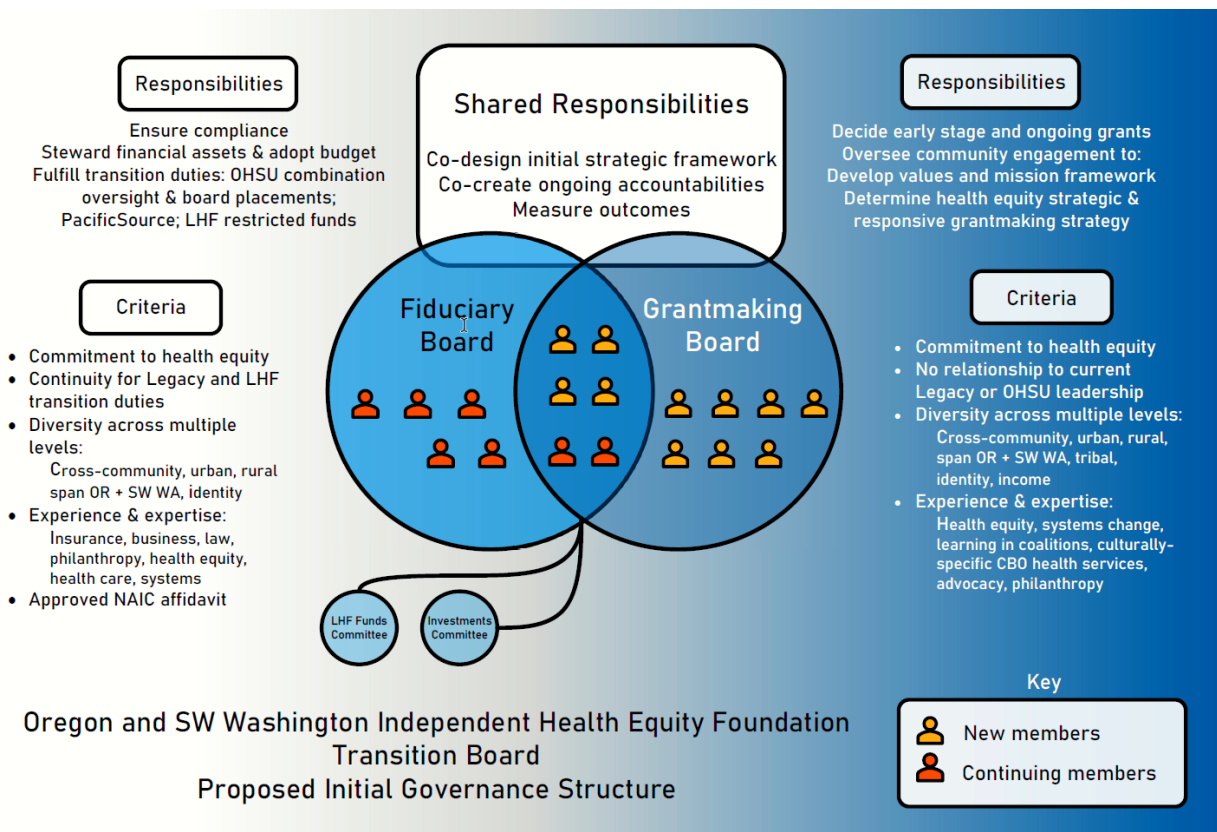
Responsibilities

Ensure compliance
Steward financial assets & adopt budget
Fulfill transition duties: OHSU combination oversight & board placements; PacificSource; LHF restricted funds

Criteria

- Commitment to health equity
- Continuity for Legacy and LHF transition duties
- Diversity across multiple levels:
  Cross-community, urban, rural span OR + SW WA, identity
- Experience & expertise:
  Insurance, business, law, philanthropy, health equity, health care, systems
- Approved NAIC affidavit

Shared Responsibilities

Co-design initial strategic framework
Co-create ongoing accountabilities
Measure outcomes

Fiduciary Board

Grantmaking Board

LHF Funds Committee

Investments Committee

Responsibilities

Decide early stage and ongoing grants
Oversee community engagement to:
Develop values and mission framework
Determine health equity strategic & responsive grantmaking strategy

Criteria

- Commitment to health equity
- No relationship to current Legacy or OHSU leadership
- Diversity across multiple levels:
  Cross-community, urban, rural, span OR + SW WA, tribal, identity, income
- Experience & expertise:
  Health equity, systems change, learning in coalitions, culturally-specific CBO health services, advocacy, philanthropy

Oregon and SW Washington Independent Health Equity Foundation
Transition Board
Proposed Initial Governance Structure

Key
New members
Continuing members